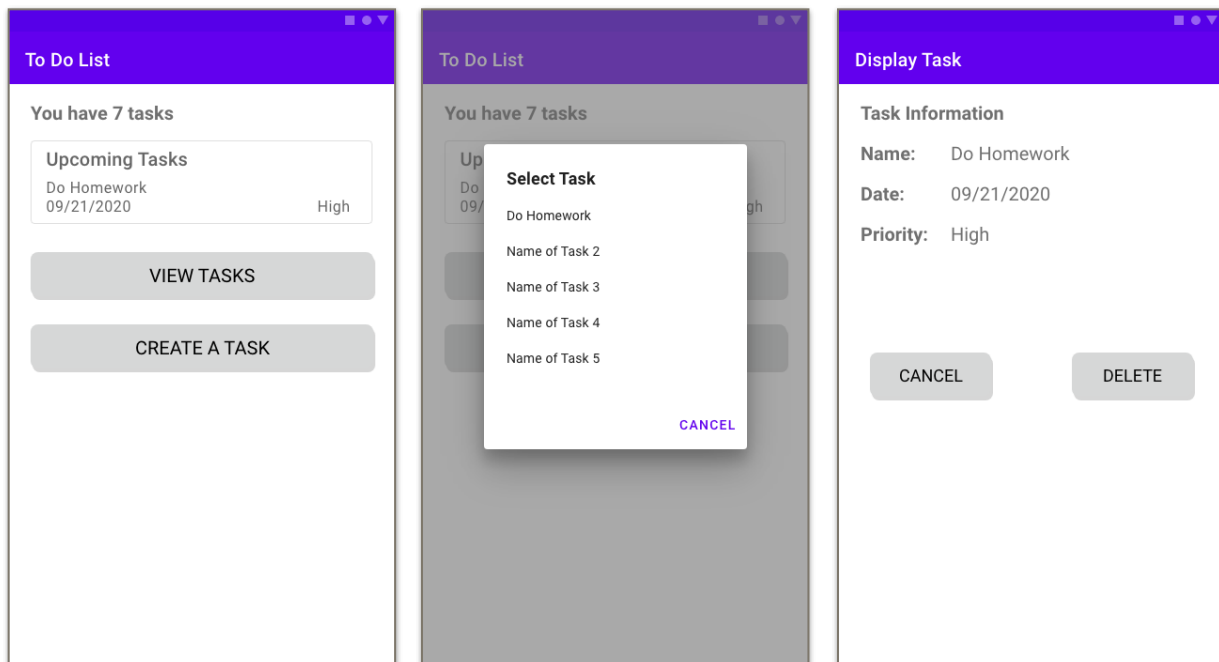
To Do List

You have 7 tasks

Upcoming Tasks

Do Homework
09/21/2020 High

VIEW TASKS

CREATE A TASK

To Do List

You have 7 tasks

Up
Do
09/ gh

Select Task

Do Homework

Name of Task 2

Name of Task 3

Name of Task 4

Name of Task 5

CANCEL

Display Task

Task Information

Name: Do Homework

Date: 09/21/2020

Priority: High

CANCEL

DELETE